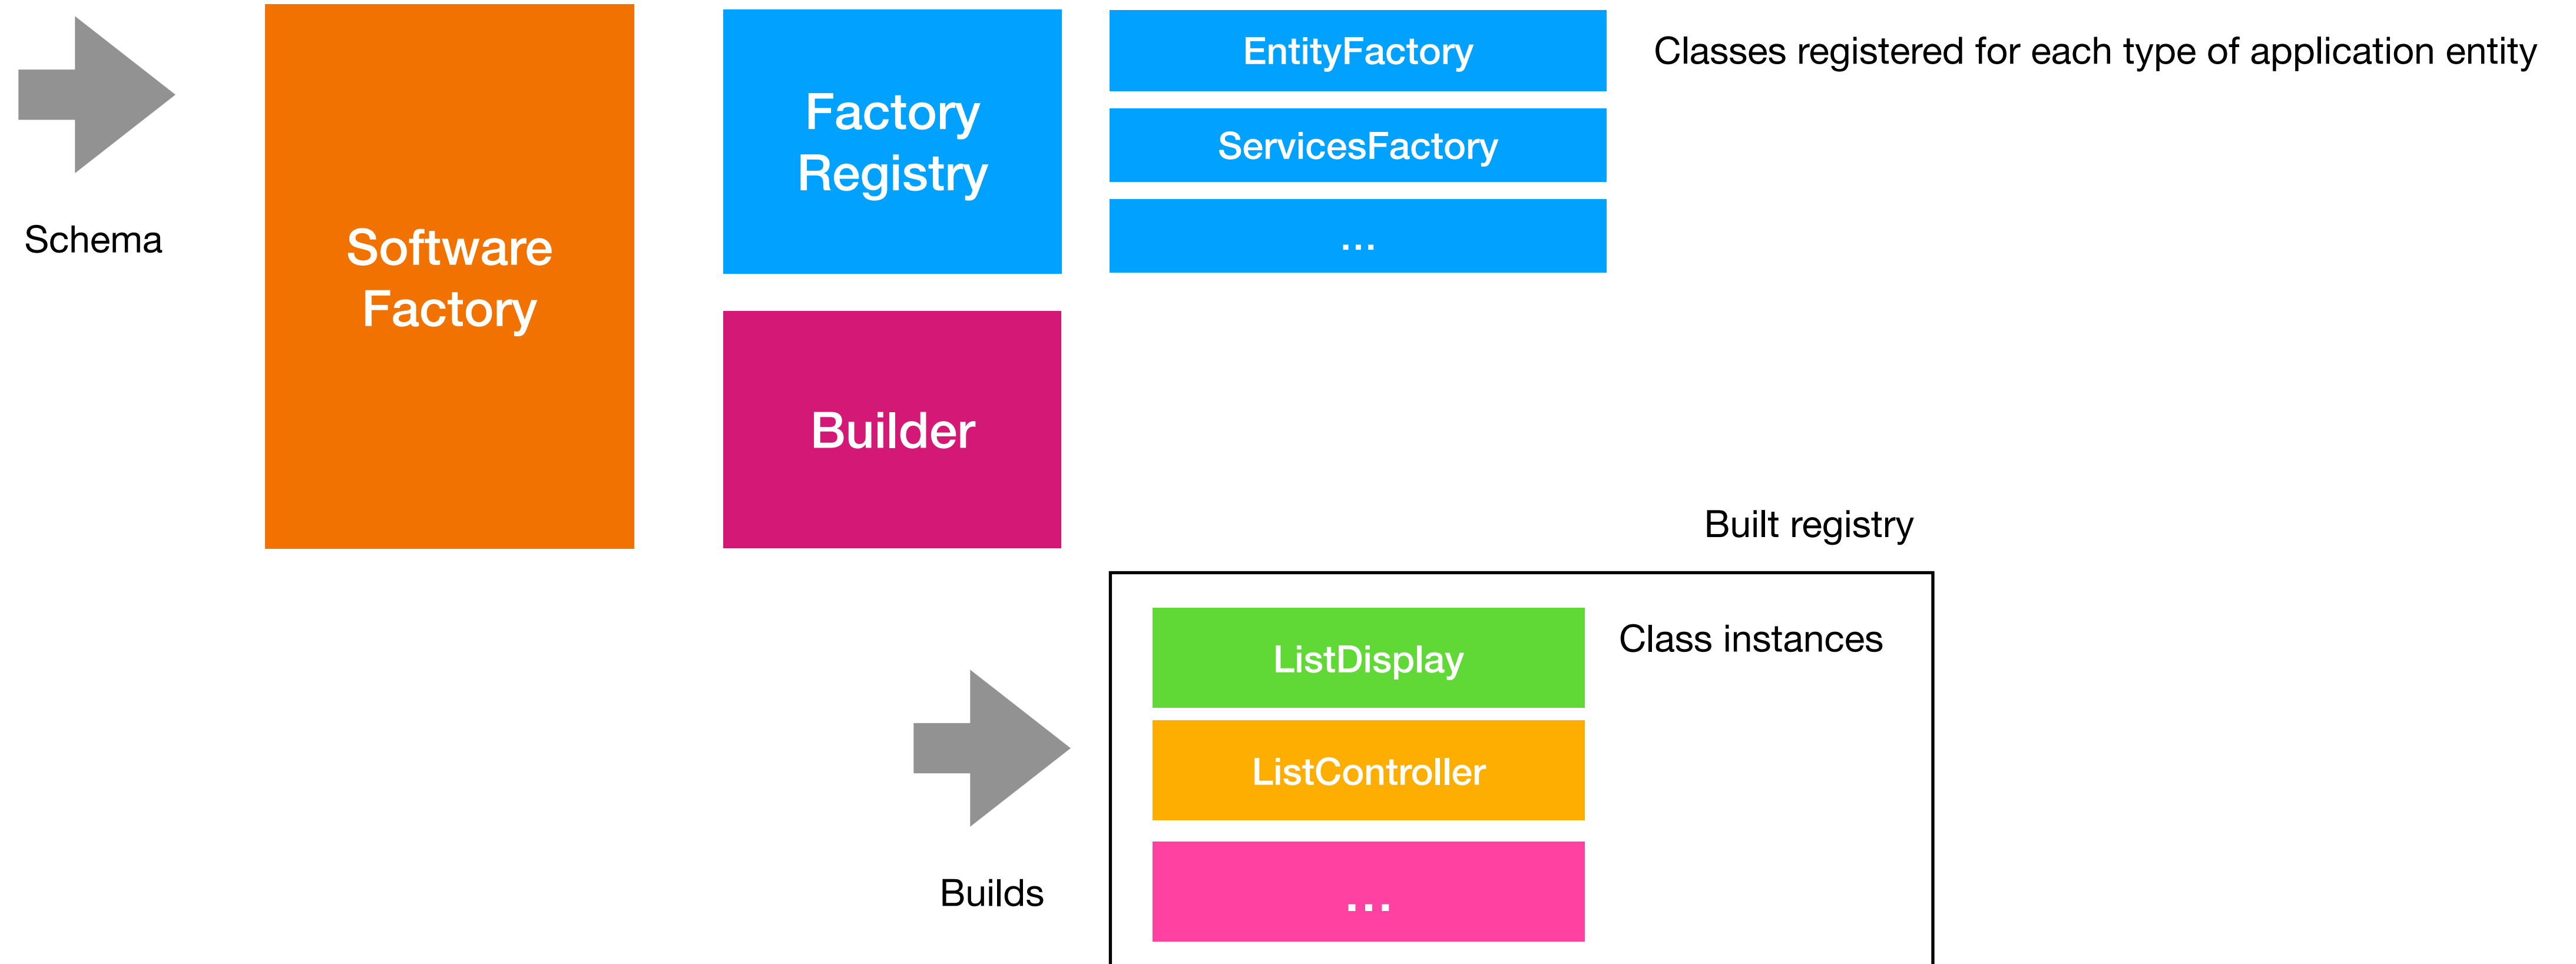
Schema

Software Factory

Factory Registry

EntityFactory

ServicesFactory

...

Classes registered for each type of application entity

Builder

Built registry

ListDisplay

ListController

...

Class instances

Builds